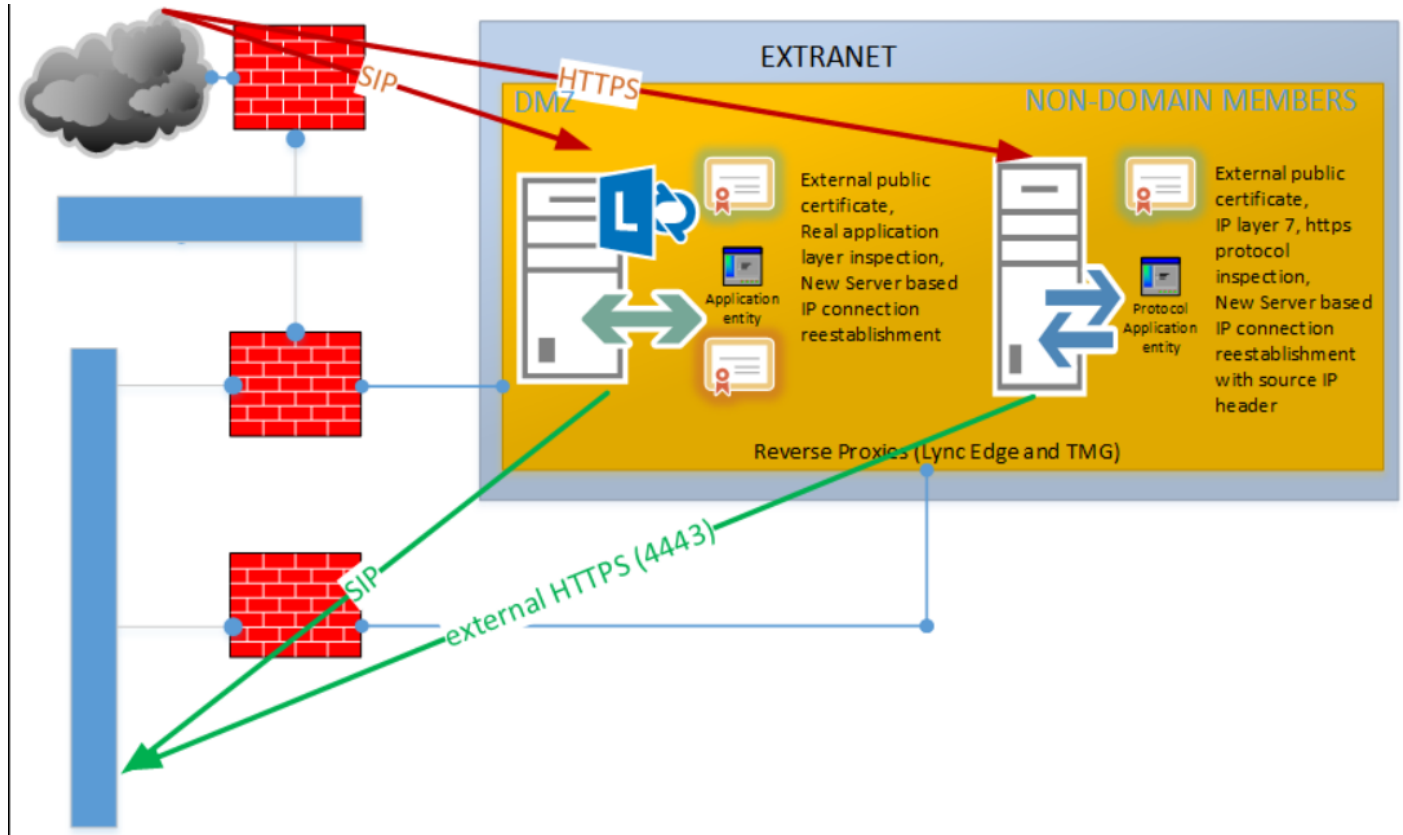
SIP

HTTPS

EXTRANET

DMZ

NON-DOMAIN MEMBERS

External public certificate, Real application layer inspection, New Server based IP connection reestablishment

Application entity

External public certificate, IP layer 7, https protocol inspection, New Server based IP connection reestablishment with source IP header

Protocol Application entity

Reverse Proxies (Lync Edge and TMG)

external HTTPS (4443)

SIP